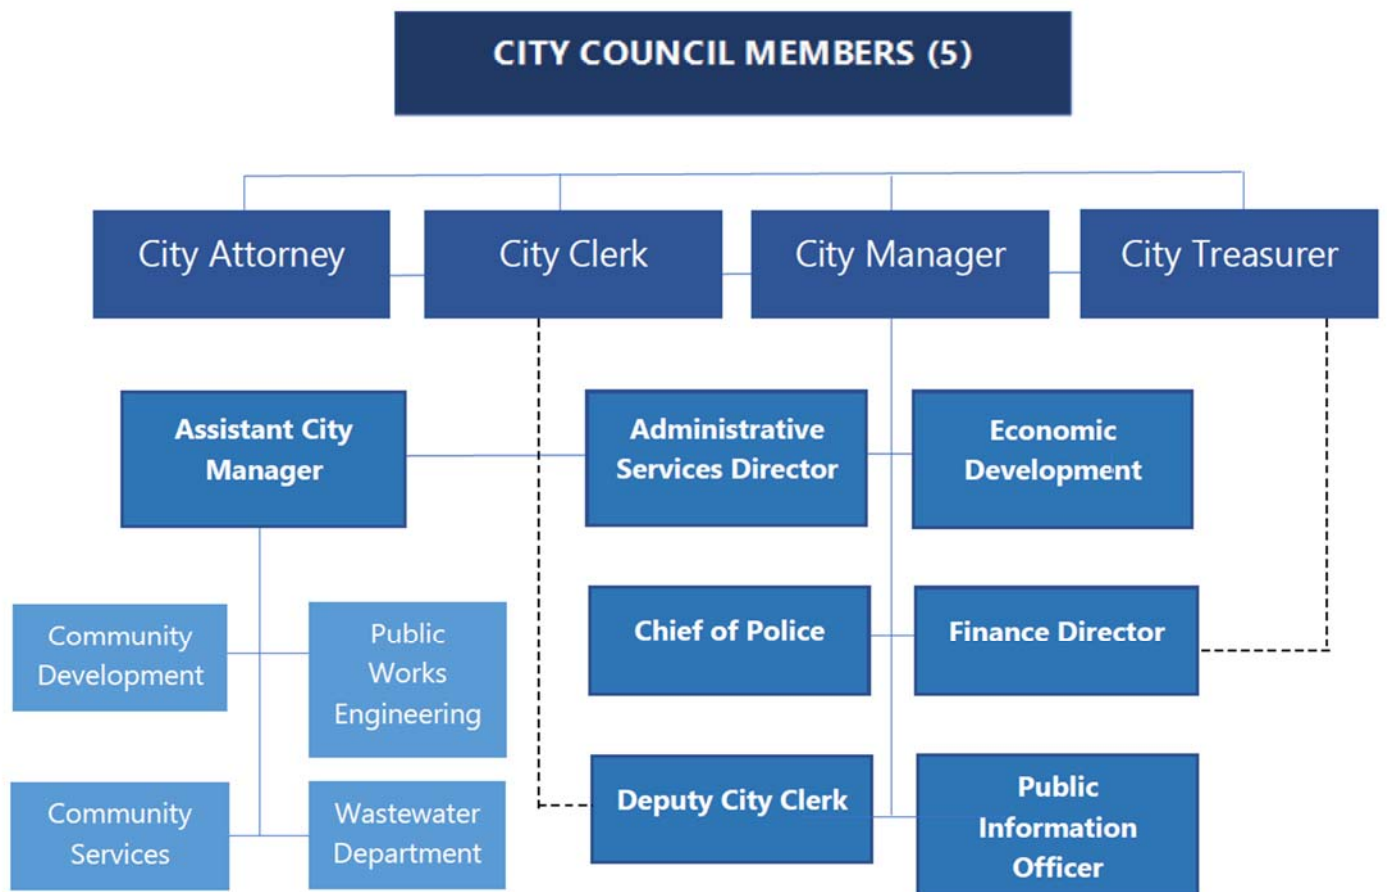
CITY COUNCIL MEMBERS (5)

City Attorney

City Clerk

City Manager

City Treasurer

Assistant City Manager

Administrative Services Director

Economic Development

Community Development

Public Works Engineering

Chief of Police

Finance Director

Community Services

Wastewater Department

Deputy City Clerk

Public Information Officer